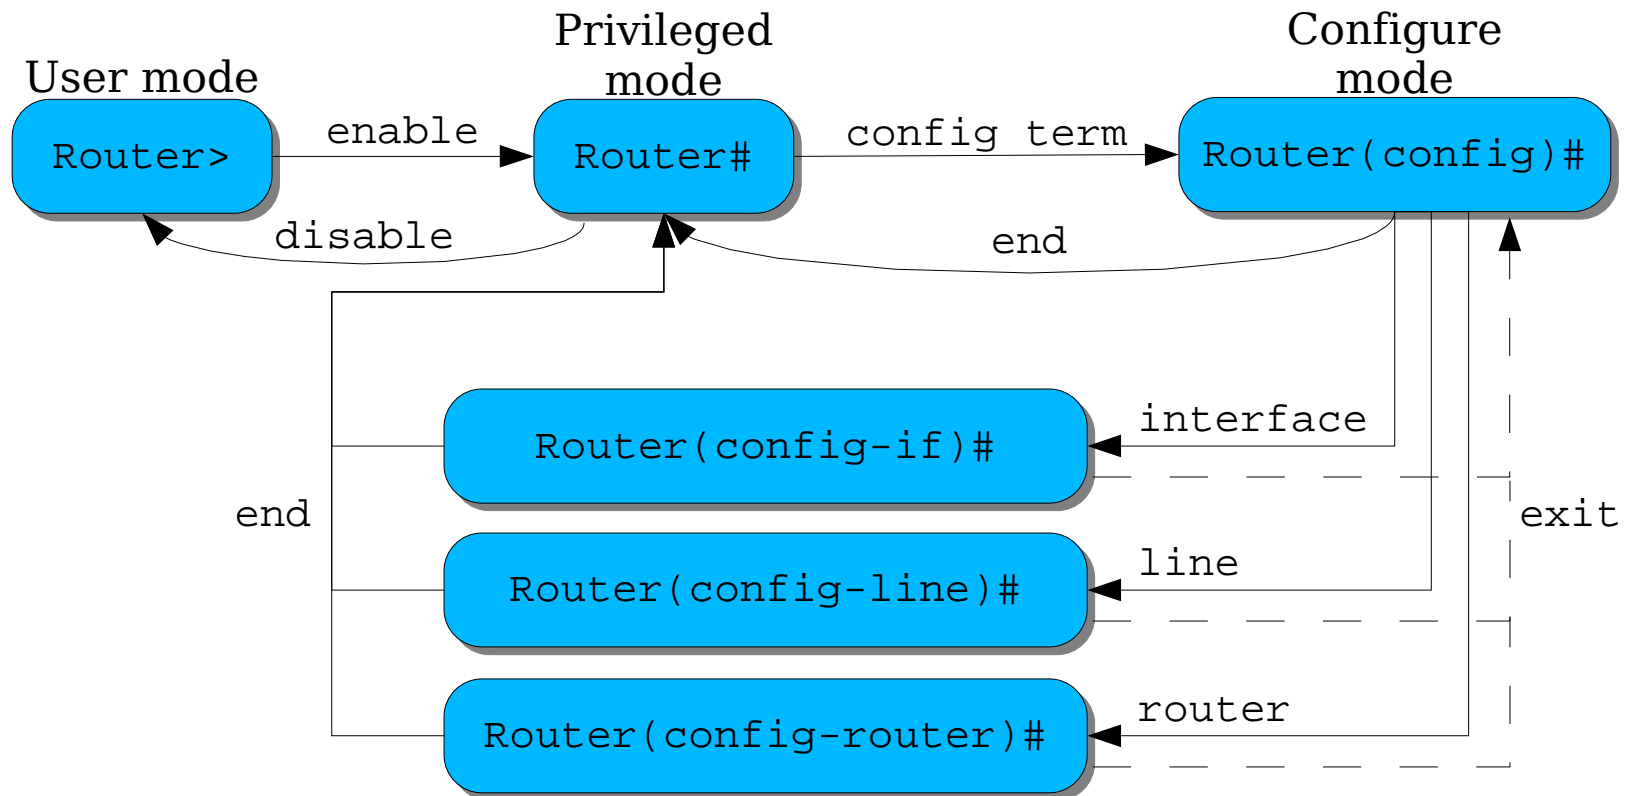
User mode

Privileged mode

Configure mode

Router>

enable

Router#

config term

Router(config)#

disable

end

Router(config-if)#

interface

end

exit

Router(config-line)#

line

Router(config-router)#

router